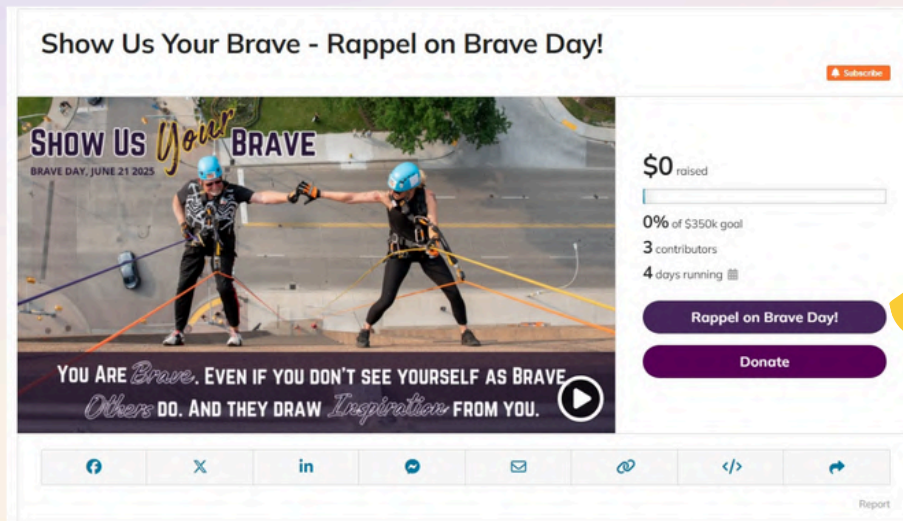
Show Us Your Brave - Rappel on Brave Day!

Subscribe

SHOW US Your BRAVE

BRAVE DAY, JUNE 21 2025

YOU ARE Brave, EVEN IF YOU DON'T SEE YOURSELF AS BRAVE. Others DO. AND THEY DRAW Inspiration FROM YOU.

$0 raised

0% of $350k goal

3 contributors

4 days running

Rappel on Brave Day!

Donate

Report